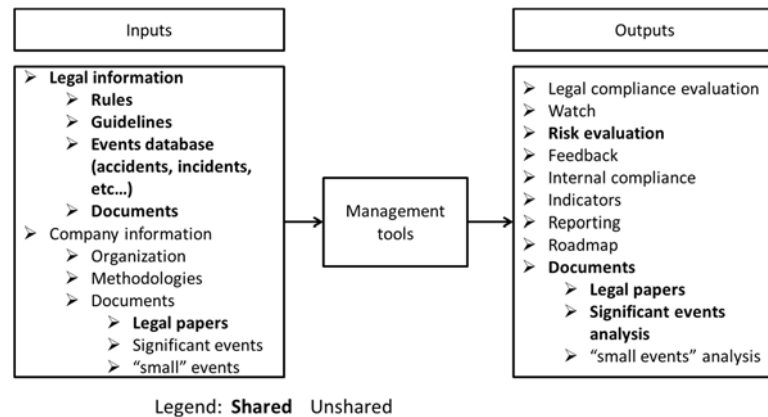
Inputs

➢ Legal information
➢ Rules
➢ Guidelines
➢ Events database (accidents, incidents, etc…)
➢ Documents
➢ Company information
➢ Organization
➢ Methodologies
➢ Documents
➢ Legal papers
➢ Significant events
➢ "small" events

Management tools

Outputs

➢ Legal compliance evaluation
➢ Watch
➢ Risk evaluation
➢ Feedback
➢ Internal compliance
➢ Indicators
➢ Reporting
➢ Roadmap
➢ Documents
➢ Legal papers
➢ Significant events analysis
➢ "small events" analysis

Legend: Shared Unshared